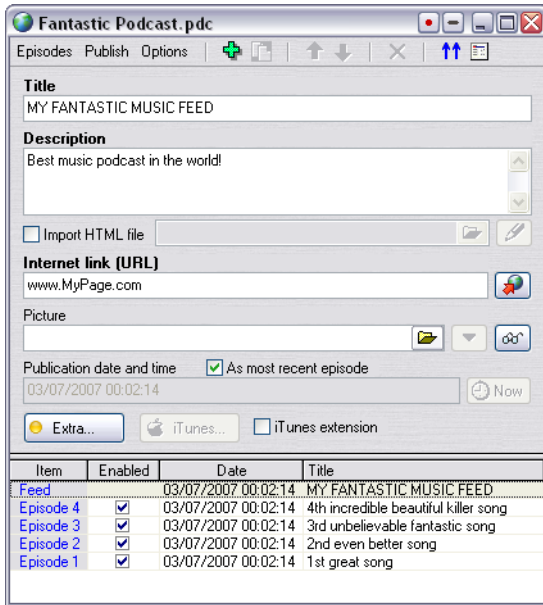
Fantastic Podcast.pdc

Episodes Publish Options

Title
MY FANTASTIC MUSIC FEED

Description
Best music podcast in the world!

Import HTML file

Internet link (URL)
www.MyPage.com

Picture

Publication date and time
As most recent episode
03/07/2007 00:02:14
Now

Extra...
iTunes...
iTunes extension

| Item | Enabled | Date | Title |
|---|---|---|---|
| Feed | | 03/07/2007 00:02:14 | MY FANTASTIC MUSIC FEED |
| Episode 4 | ✔ | 03/07/2007 00:02:14 | 4th incredible beautiful killer song |
| Episode 3 | ✔ | 03/07/2007 00:02:14 | 3rd unbelievable fantastic song |
| Episode 2 | ✔ | 03/07/2007 00:02:14 | 2nd even better song |
| Episode 1 | ✔ | 03/07/2007 00:02:14 | 1st great song |